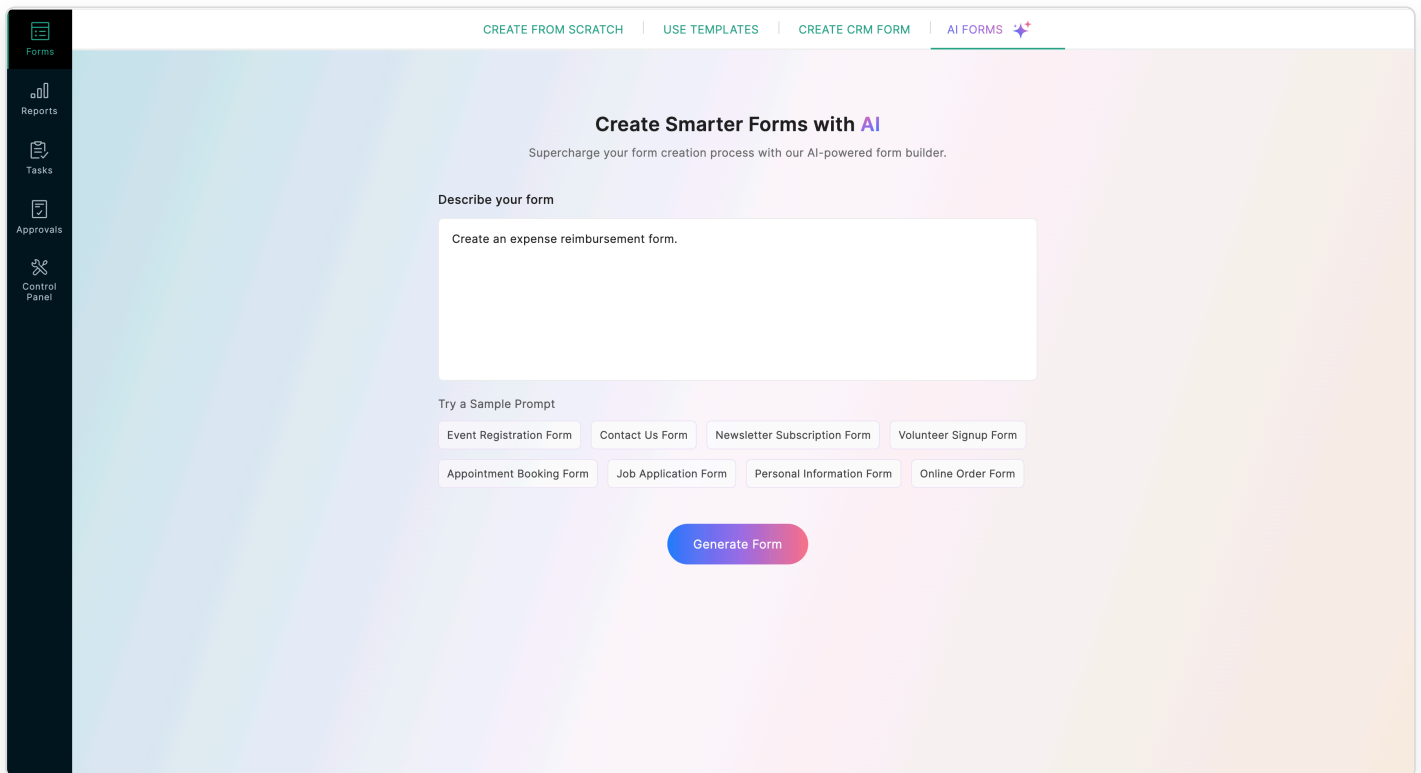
Forms
Reports
Tasks
Approvals
Control Panel

CREATE FROM SCRATCH | USE TEMPLATES | CREATE CRM FORM | AI FORMS

Create Smarter Forms with AI

Supercharge your form creation process with our AI-powered form builder.

Describe your form

Create an expense reimbursement form.

Try a Sample Prompt

Event Registration Form
Contact Us Form
Newsletter Subscription Form
Volunteer Signup Form
Appointment Booking Form
Job Application Form
Personal Information Form
Online Order Form

Generate Form